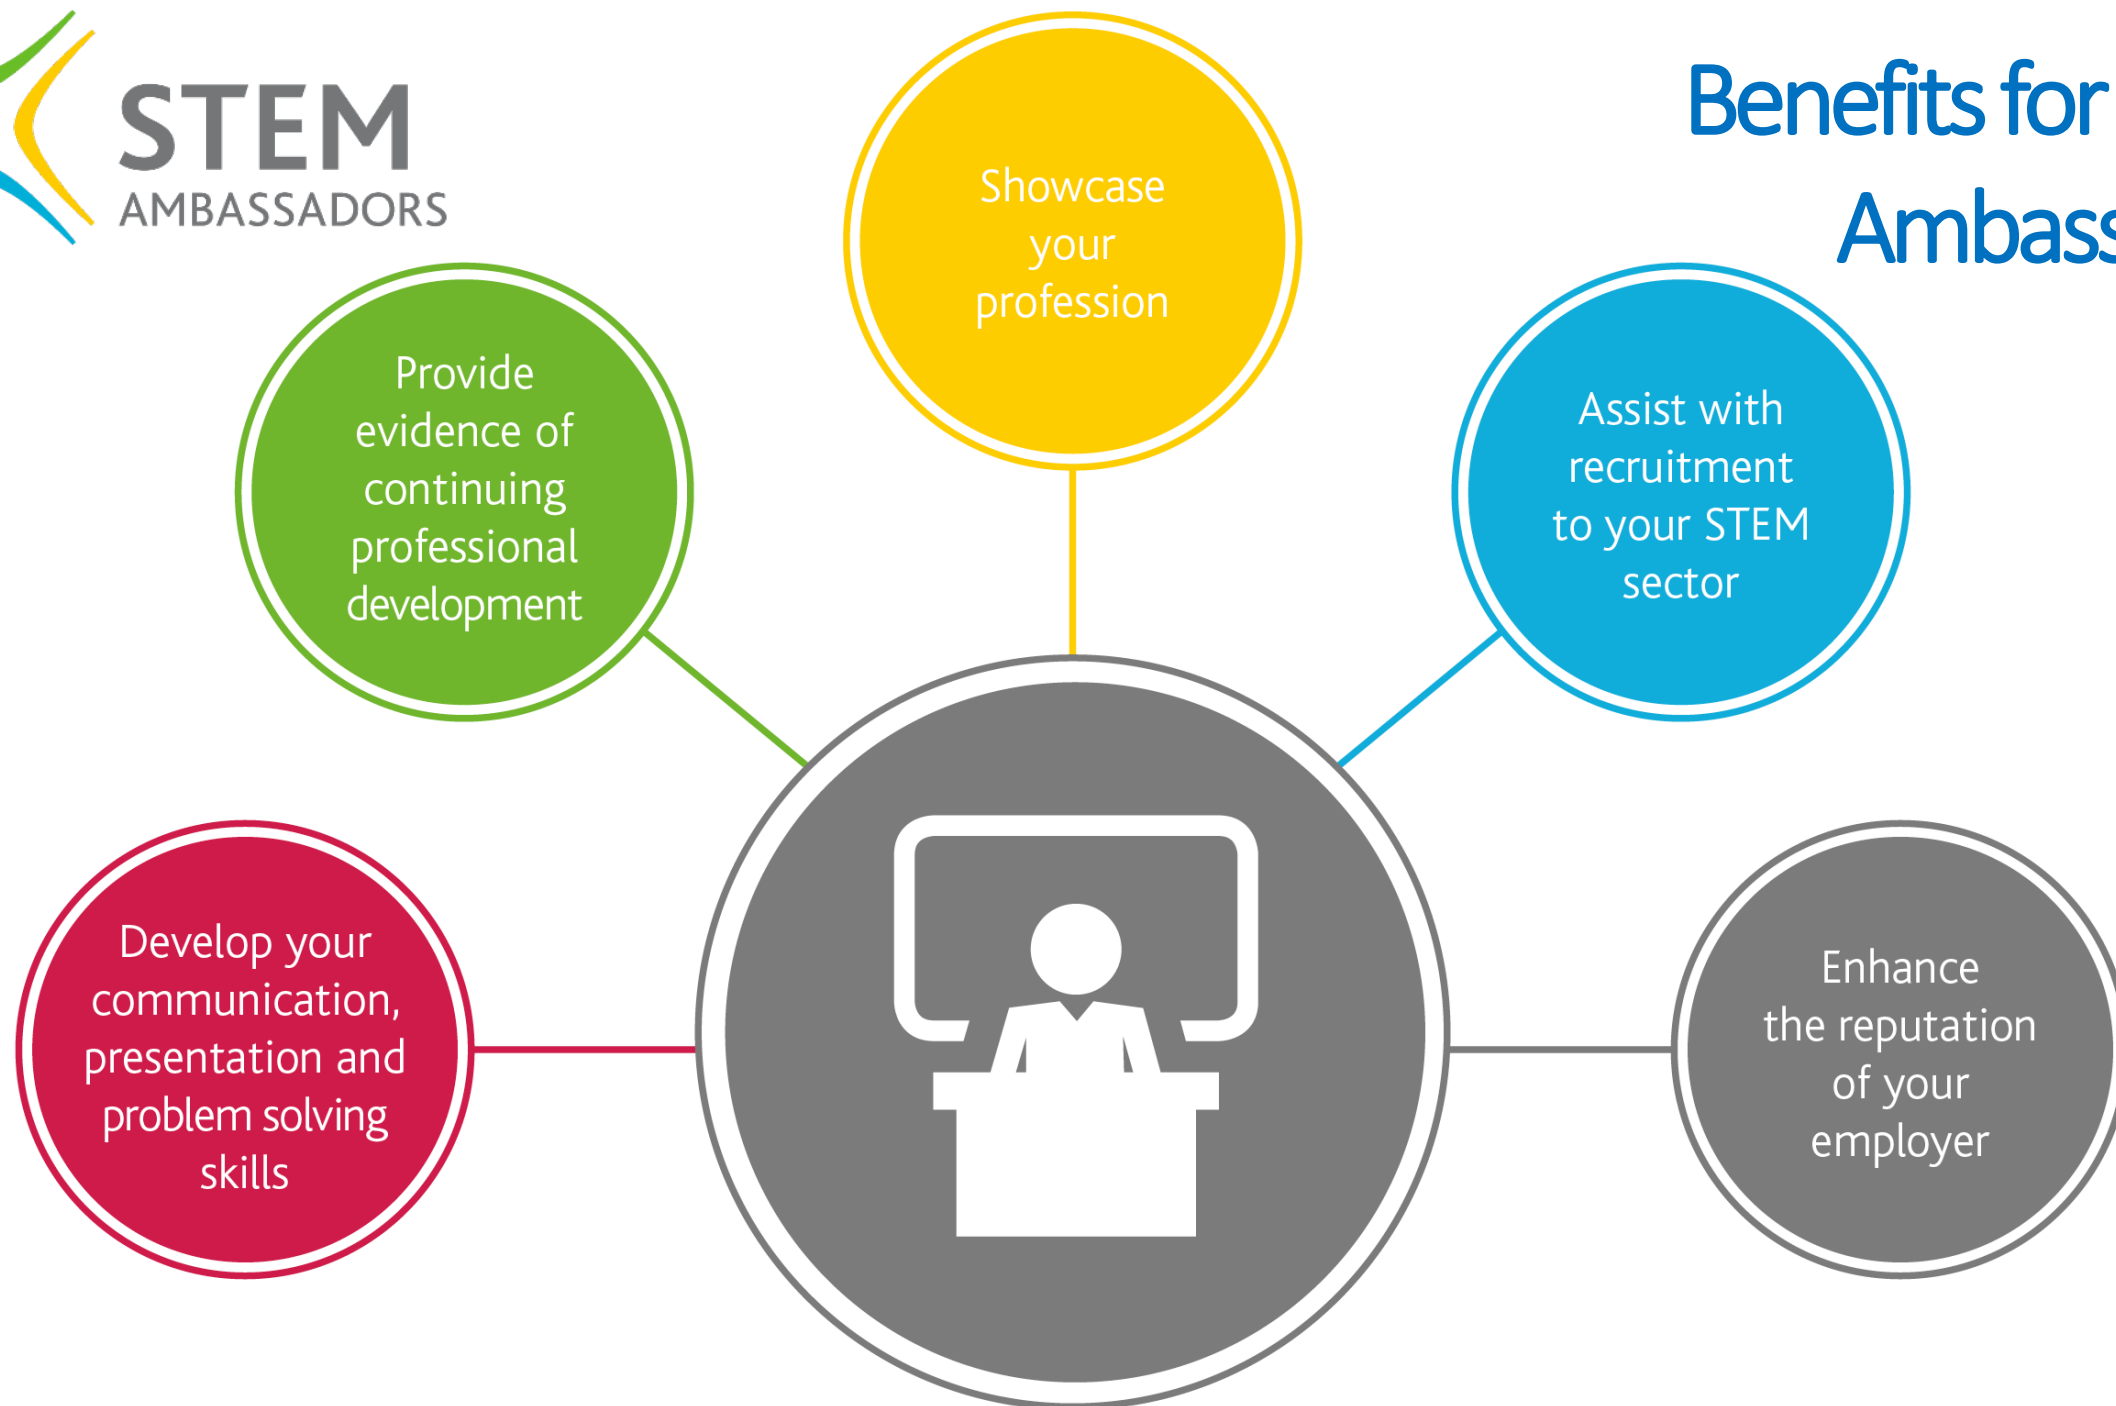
STEM
AMBASSADORS

Benefits for
Ambass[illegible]

Showcase your profession

Provide evidence of continuing professional development

Assist with recruitment to your STEM sector

Develop your communication, presentation and problem solving skills

Enhance the reputation of your employer